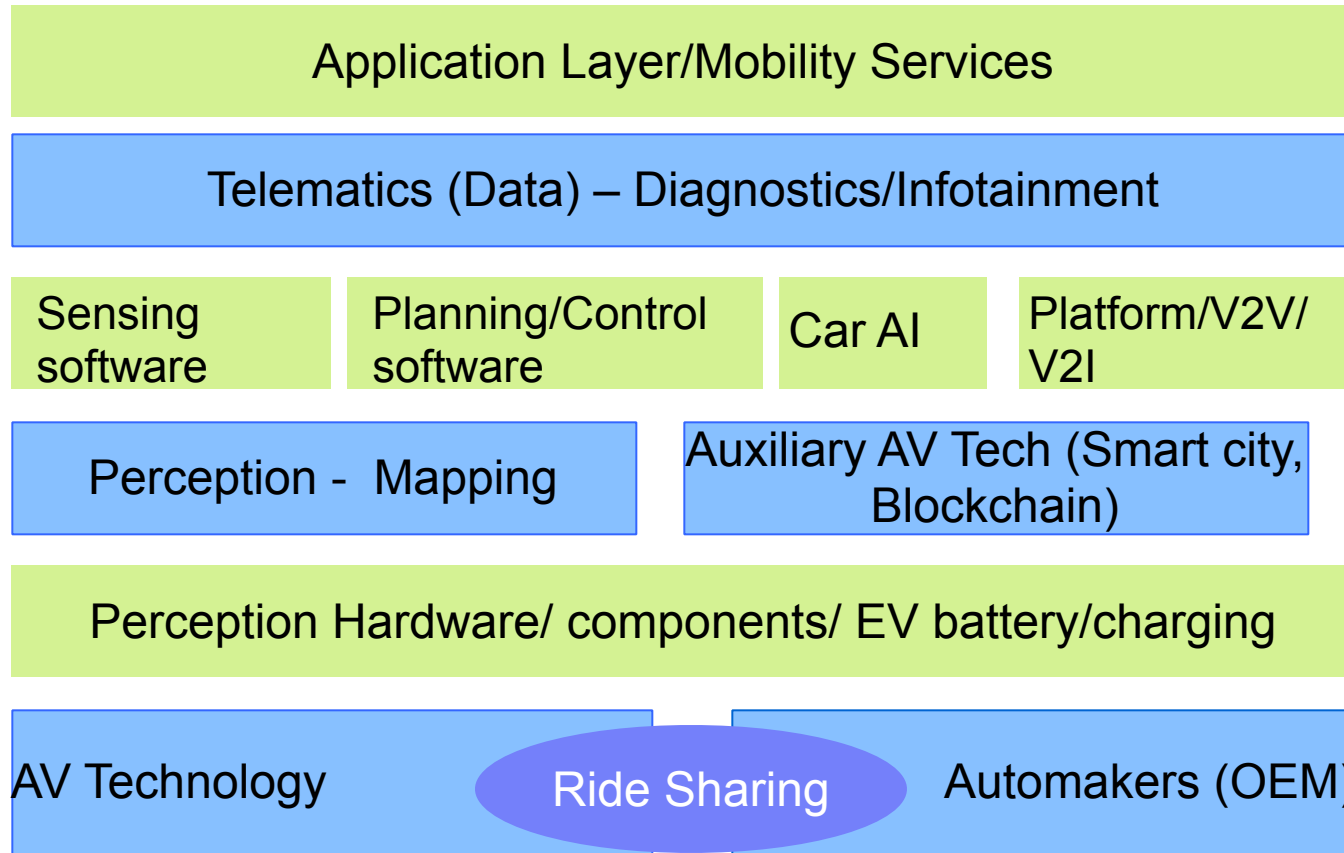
Application Layer/Mobility Services

Telematics (Data) – Diagnostics/Infotainment

Sensing software

Planning/Control software

Car AI

Platform/V2V/ V2I

Perception - Mapping

Auxiliary AV Tech (Smart city, Blockchain)

Perception Hardware/ components/ EV battery/charging

AV Technology

Ride Sharing

Automakers (OEM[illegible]